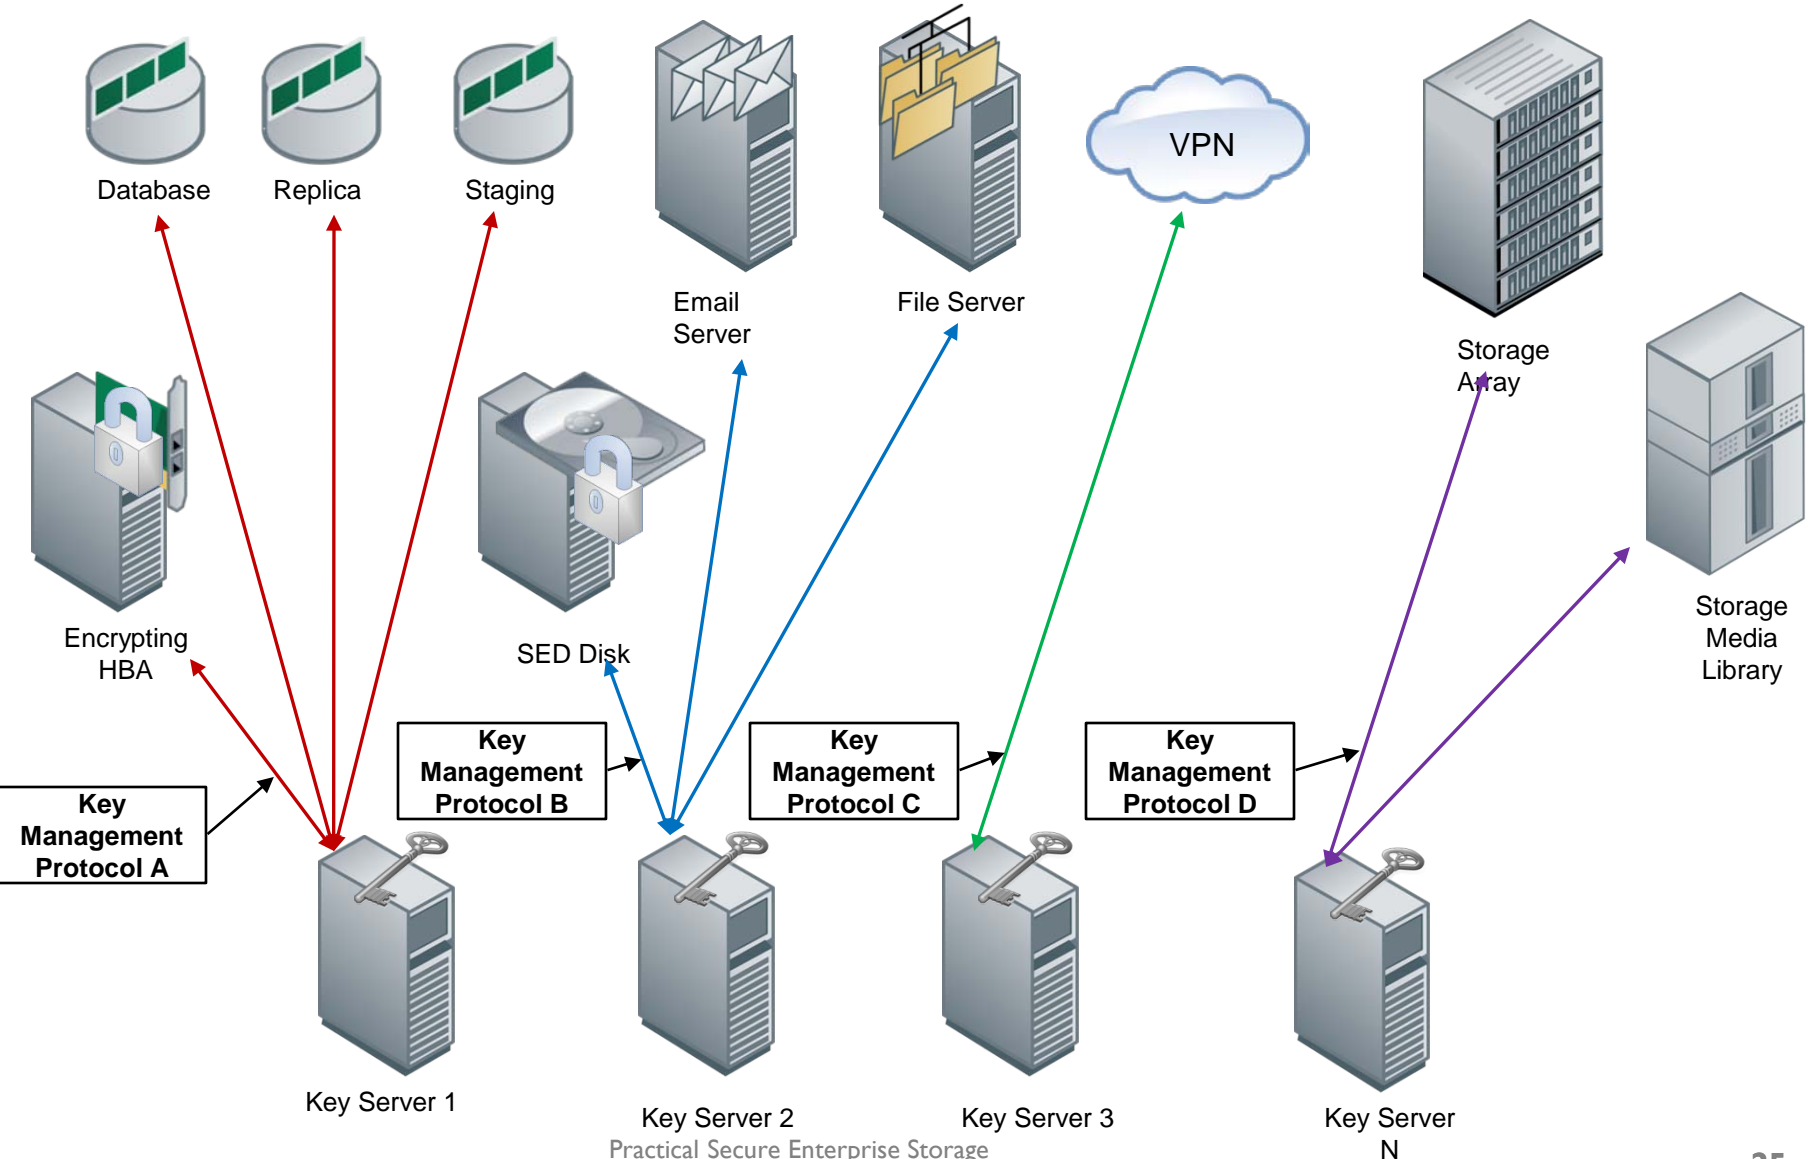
Database

Replica

Staging

Email Server

File Server

VPN

Storage Array

Encrypting HBA

SED Disk

Storage Media Library

Key Management Protocol A

Key Management Protocol B

Key Management Protocol C

Key Management Protocol D

Key Server 1

Key Server 2

Key Server 3

Key Server N

Practical Secure Enterprise Storage

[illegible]